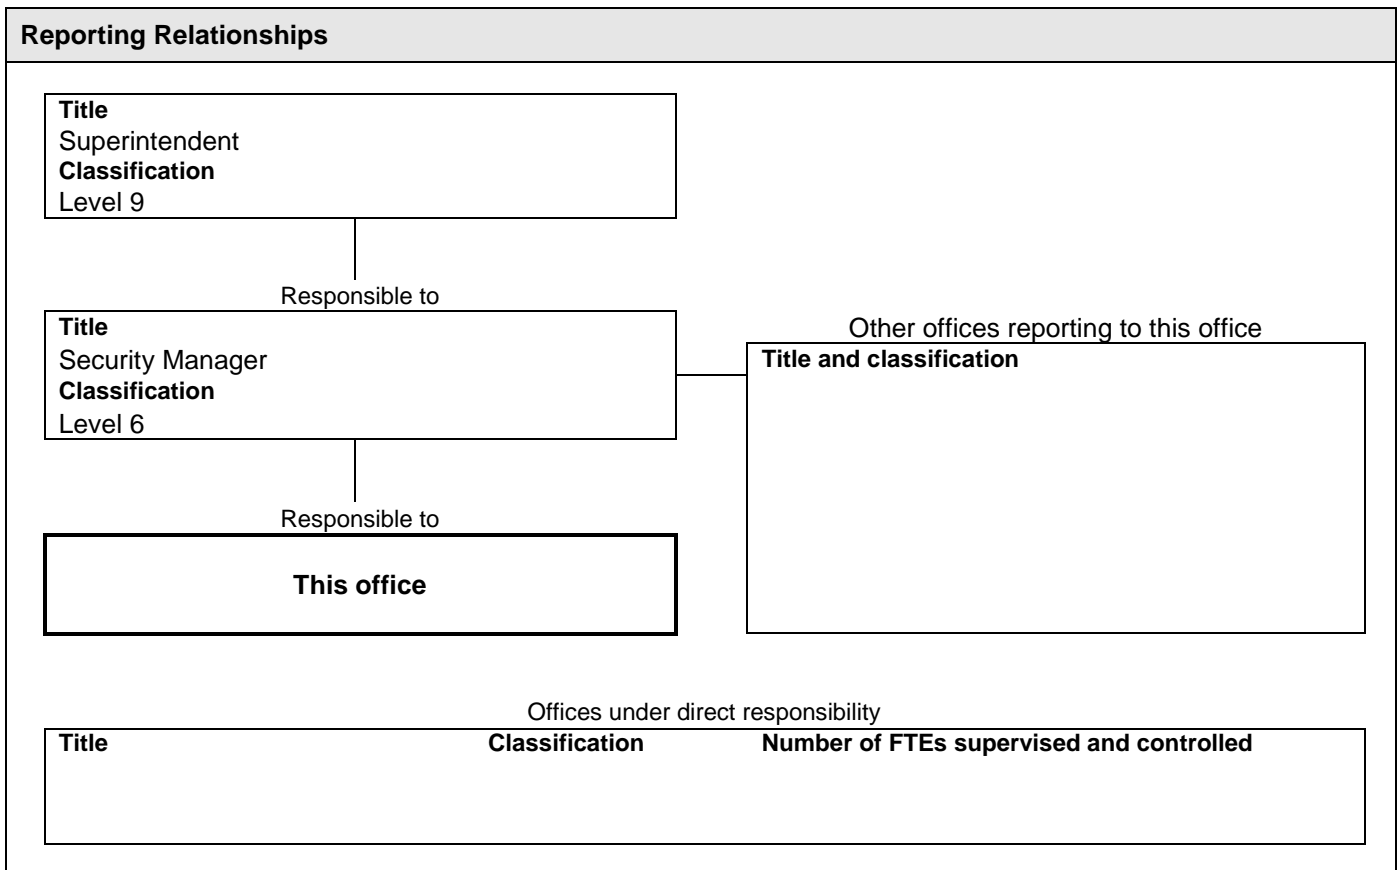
Reporting Relationships

Title
Superintendent
Classification
Level 9

Responsible to

Title
Security Manager
Classification
Level 6

Other offices reporting to this office

Title and classification

Responsible to

This office

Offices under direct responsibility

| Title | Classification | Number of FTEs supervised and controlled |
|---|---|---|
| | | |